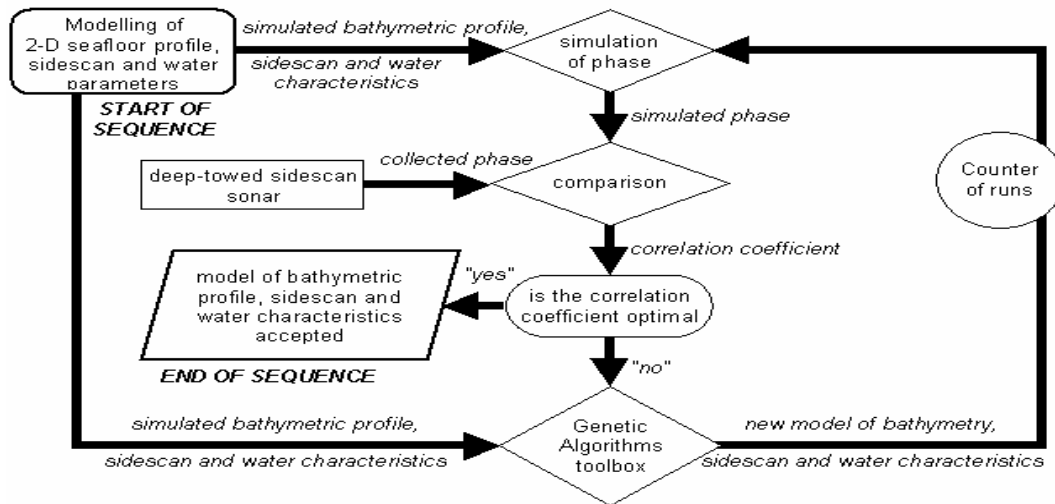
Modelling of 2-D seafloor profile, sidescan and water parameters

simulated bathymetric profile, sidescan and water characteristics

simulation of phase

START OF SEQUENCE

simulated phase

collected phase

deep-towed sidescan sonar

comparison

Counter of runs

correlation coefficient

model of bathymetric profile, sidescan and water characteristics accepted

"yes"

is the correlation coefficient optimal

END OF SEQUENCE

"no"

simulated bathymetric profile, sidescan and water characteristics

Genetic Algorithms toolbox

new model of bathymetry, sidescan and water characteristics